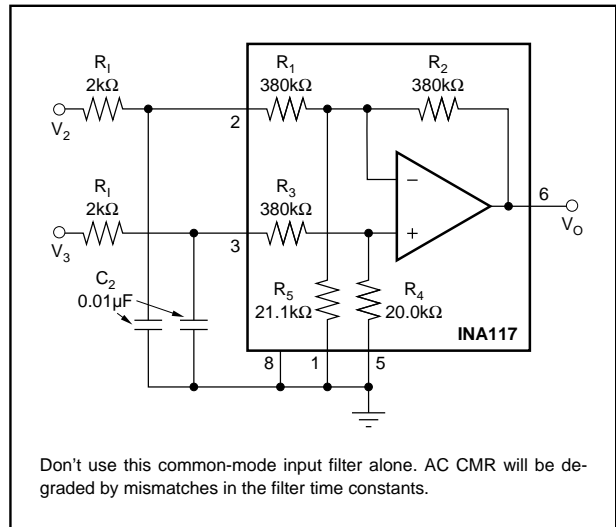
$R_I$
$2k\Omega$
$V_2$
$R_1$
$380k\Omega$
$R_2$
$380k\Omega$
2
−
$R_I$
$2k\Omega$
$R_3$
$380k\Omega$
6
$V_O$
$V_3$
3
+
$C_2$
$0.01\mu F$
$R_5$
$21.1k\Omega$
$R_4$
$20.0k\Omega$
INA117
8
1
5

Don’t use this common-mode input filter alone. AC CMR will be degraded by mismatches in the filter time constants.